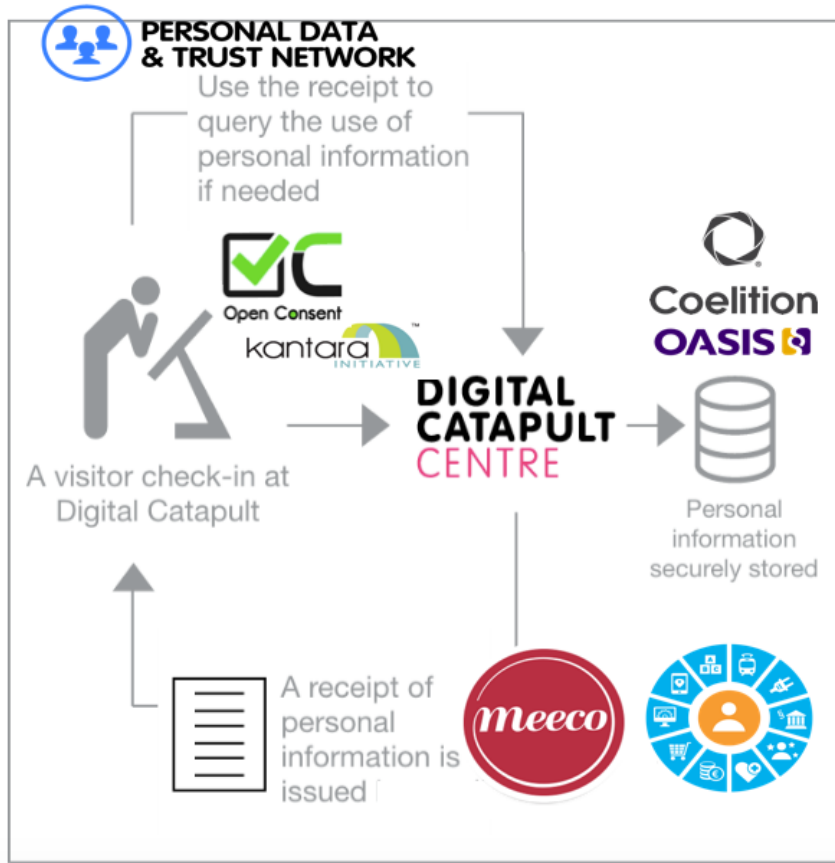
PERSONAL DATA & TRUST NETWORK

Use the receipt to query the use of personal information if needed

Open Consent

kantara INITIATIVE

Coelition

OASIS

A visitor check-in at Digital Catapult

DIGITAL CATAPULT CENTRE

Personal information securely stored

A receipt of personal information is issued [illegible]

meeco